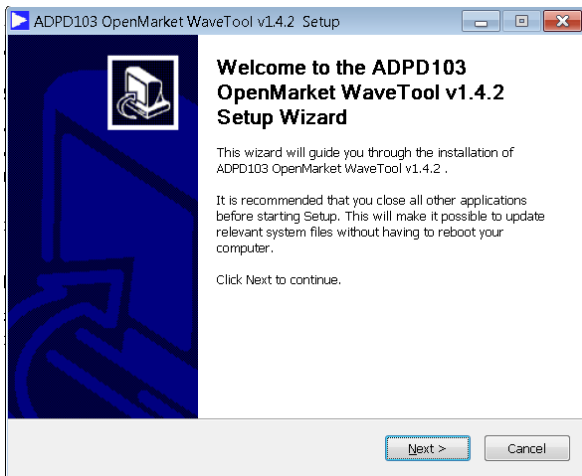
ADPD103 OpenMarket WaveTool v1.4.2 Setup

Welcome to the ADPD103 OpenMarket WaveTool v1.4.2 Setup Wizard

This wizard will guide you through the installation of ADPD103 OpenMarket WaveTool v1.4.2 .

It is recommended that you close all other applications before starting Setup. This will make it possible to update relevant system files without having to reboot your computer.

Click Next to continue.

Next >

Cancel